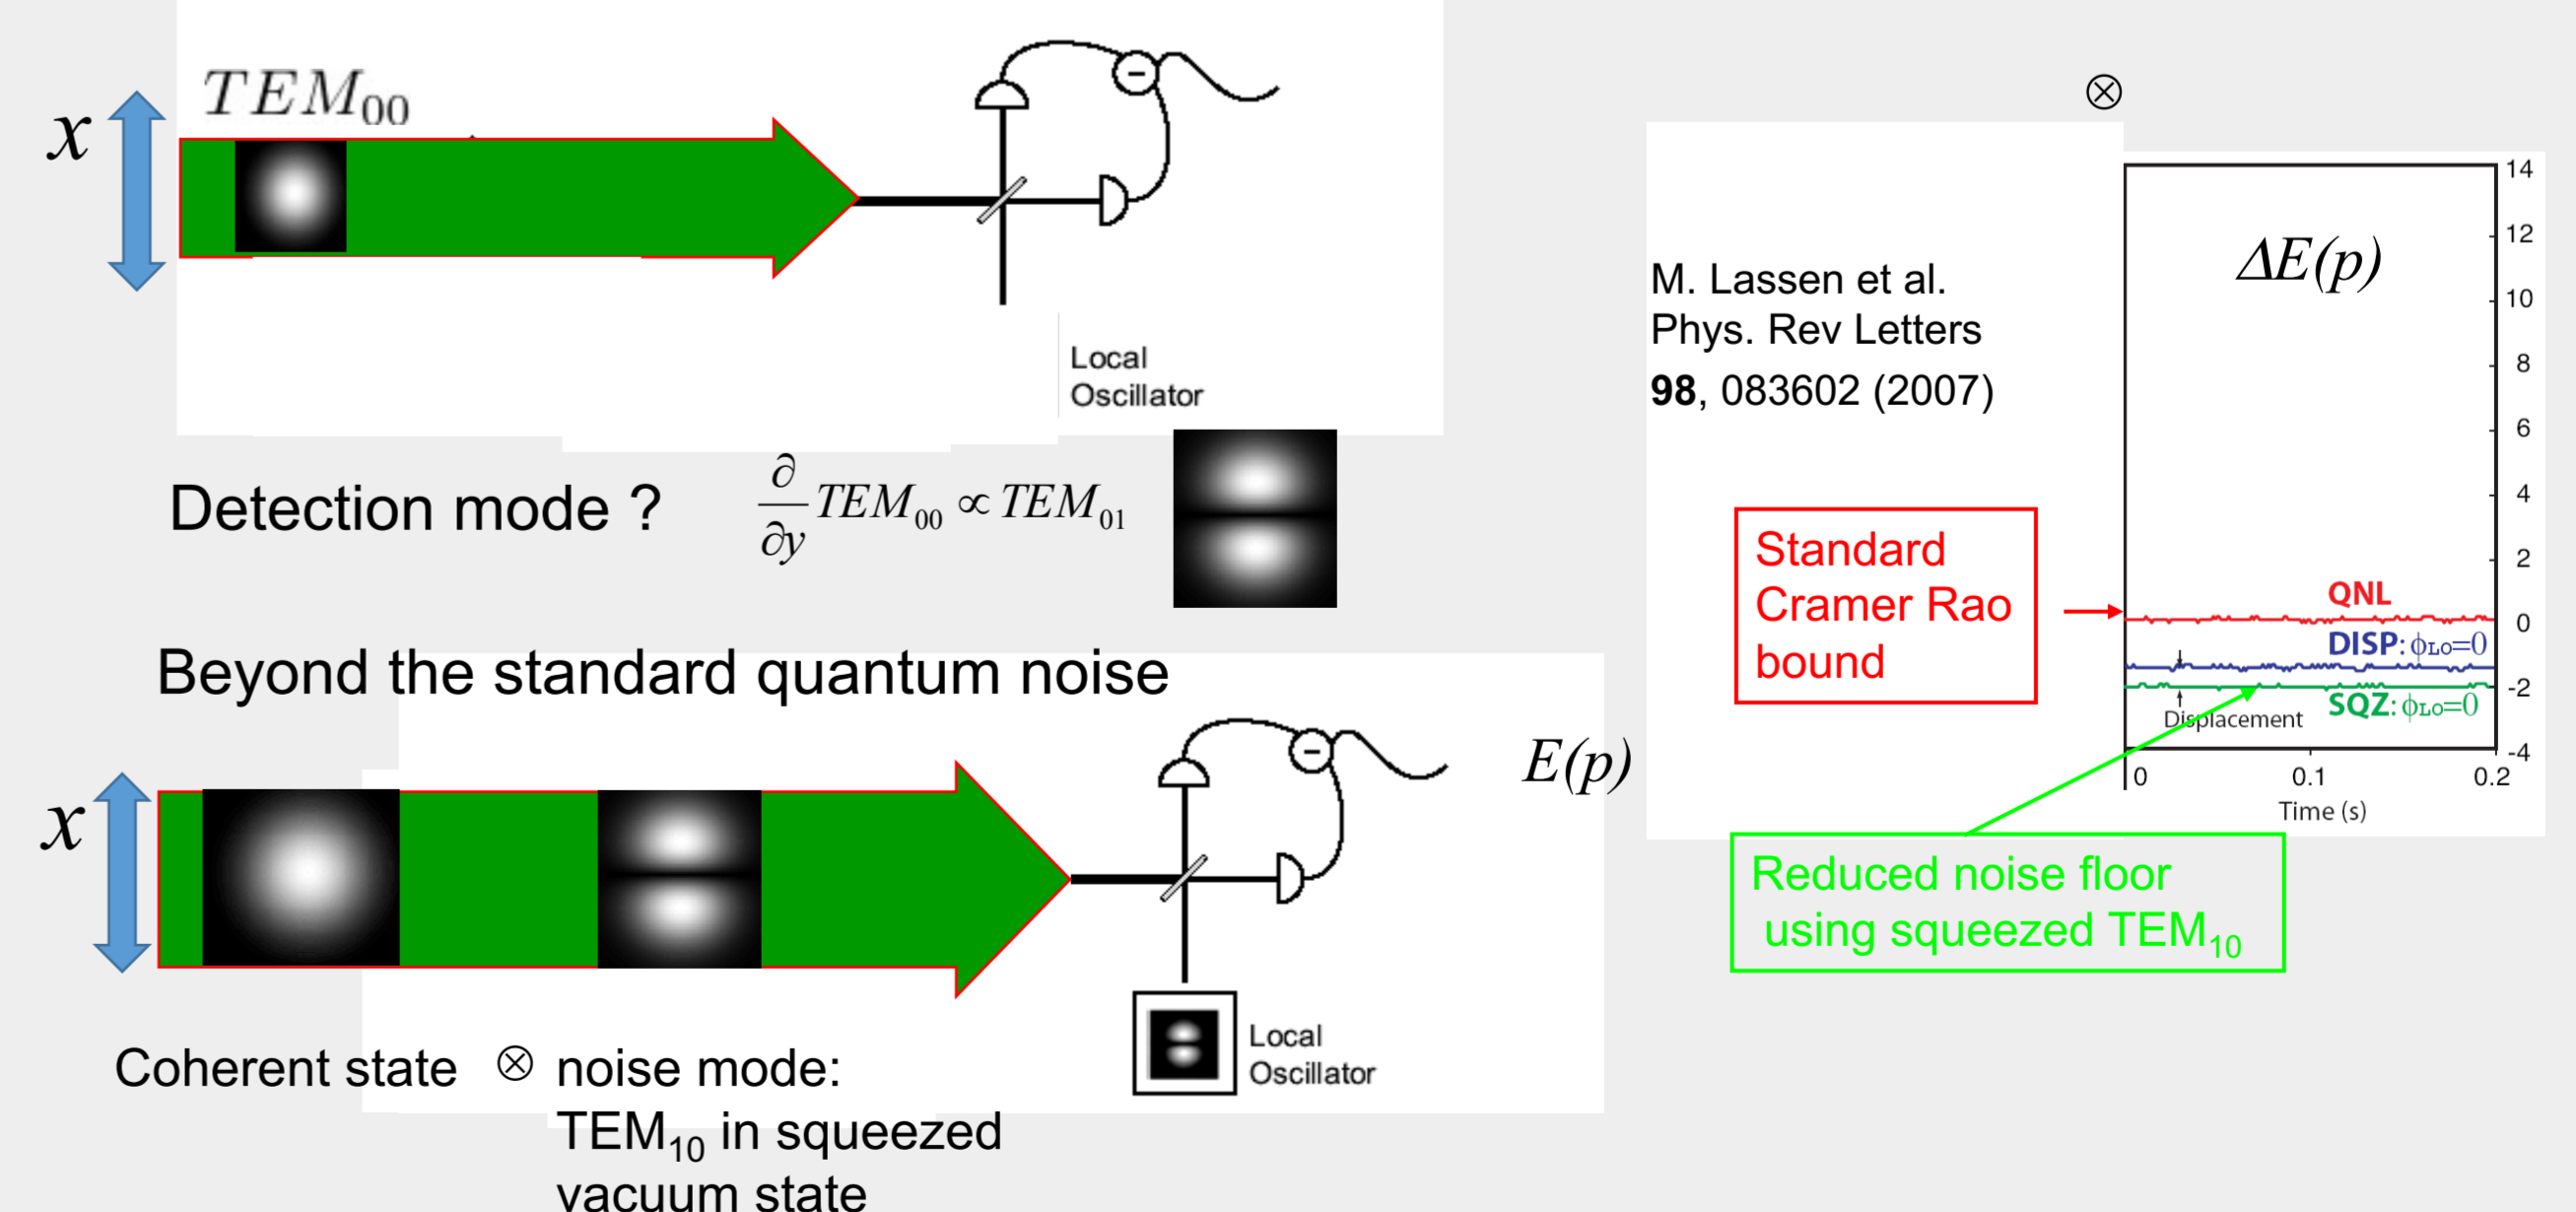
$x$

$TEM_{00}$

Local Oscillator

Detection mode ?

$\frac{\partial}{\partial y} TEM_{00} \propto TEM_{01}$

Beyond the standard quantum noise

$x$

$E(p)$

Local Oscillator

Coherent state $\otimes$ noise mode: TEM$_{10}$ in squeezed vacuum state

$\otimes$

M. Lassen et al. Phys. Rev Letters **98**, 083602 (2007)

Standard Cramer Rao bound

$\Delta E(p)$

14
12
10
8
6
4
2
0
-2
-4

QNL

DISP: $\phi_{LO}=0$

SQZ: $\phi_{LO}=0$

Displacement

0
0.1
0.2
Time (s)

Reduced noise floor using squeezed TEM$_{10}$